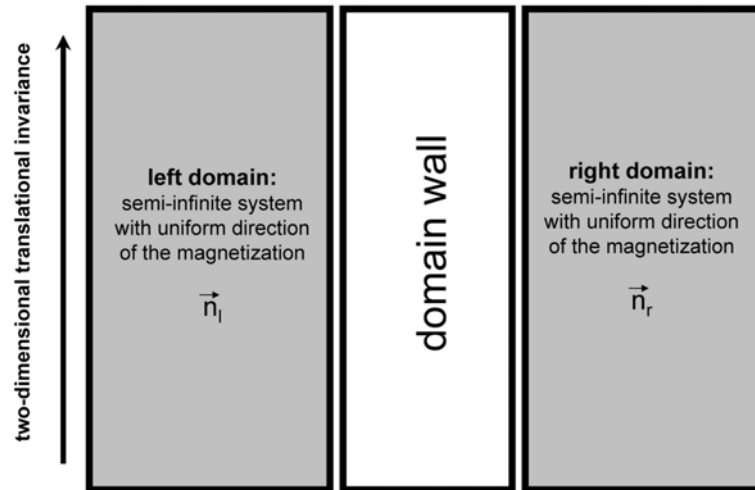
two-dimensional translational invariance

left domain:
semi-infinite system with uniform direction of the magnetization

$\vec{n}_l$

domain wall

right domain:
semi-infinite system with uniform direction of the magnetization

$\vec{n}_r$